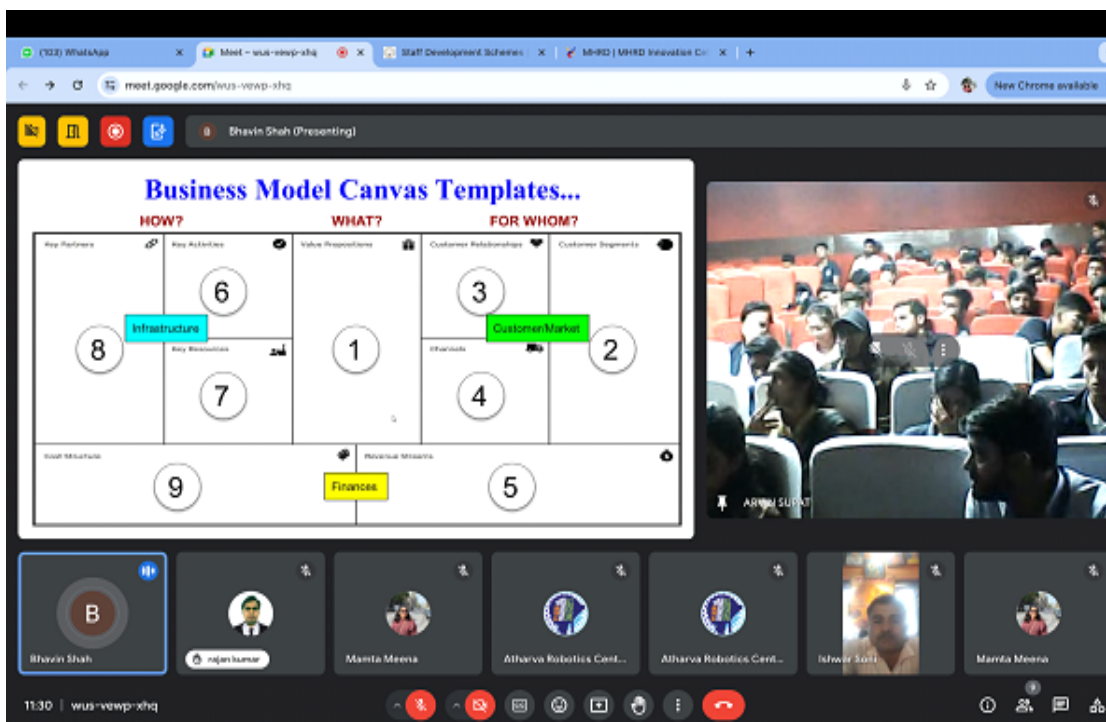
(103) WhatsApp
Meet – wus-vewp-xhq
Staff Development Schemes
MHRD | MHRD Innovation Ce
meet.google.com/wus-vewp-xhq
New Chrome available
Bhavin Shah (Presenting)

Business Model Canvas Templates...
HOW? WHAT? FOR WHOM?

| Key Partners | Key Activities | Value Propositions | Customer Relationships | Customer Segments |
|---|---|---|---|---|
| 8 | 6 | 1 | 3 | 2 |
| | Key Resources 7 | | Channels 4 | |
| Cost Structure 9 | | | Revenue Streams 5 | |

Infrastructure
CustomerMarket
Finances

ARVIN SURAT

B
Bhavin Shah
rajan kumar
Mamta Meena
Atharva Robotics Cent...
Atharva Robotics Cent...
Ishwar Soni
Mamta Meena

11:30 | wus-vewp-xhq